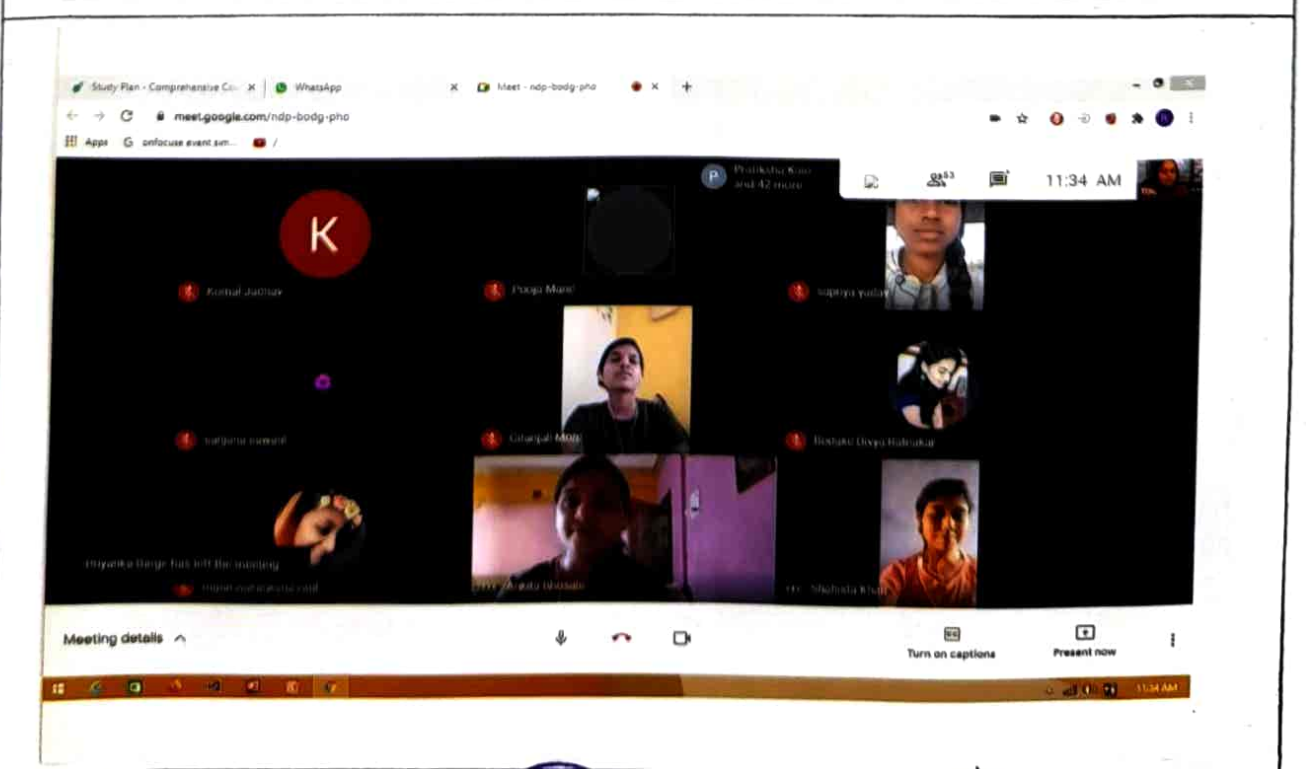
Study Plan - Comprehensive Co × WhatsApp × Meet - ndp-bodg-pho × +

meet.google.com/ndp-bodg-pho

Apps G onfocuse event sm...

P Pratiksha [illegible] and 42 more

53

11:34 AM

K

Komal Jadhav

Pooja Mane

Supriya yadav

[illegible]

Gitanjali More

Bhakti Divya Bahirkar

Priyanka Barge has left the meeting

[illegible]

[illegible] Bhosale

Shabista Khan

Meeting details ^

Turn on captions

Present now

11:34 AM